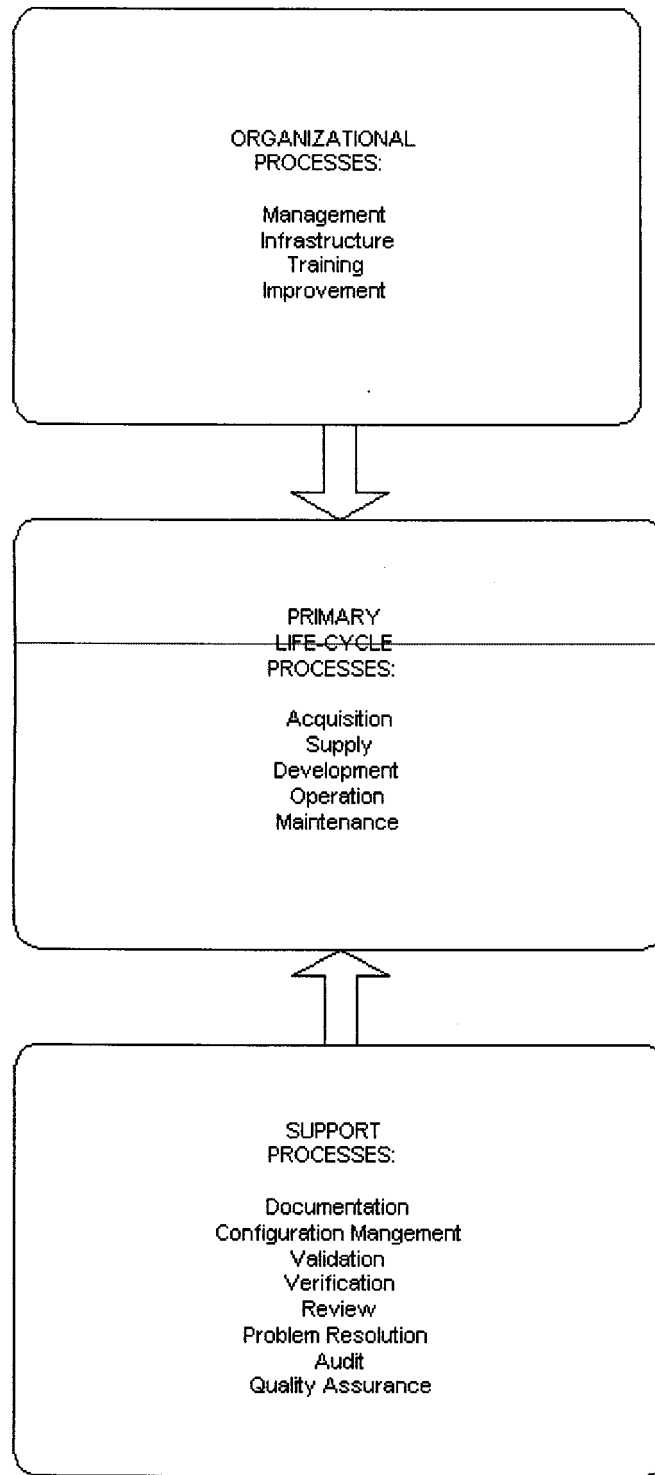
ORGANIZATIONAL PROCESSES:

Management
Infrastructure
Training
Improvement

PRIMARY LIFE-CYCLE PROCESSES:

Acquisition
Supply
Development
Operation
Maintenance

SUPPORT PROCESSES:

Documentation
Configuration Mangement
Validation
Verification
Review
Problem Resolution
Audit
Quality Assurance